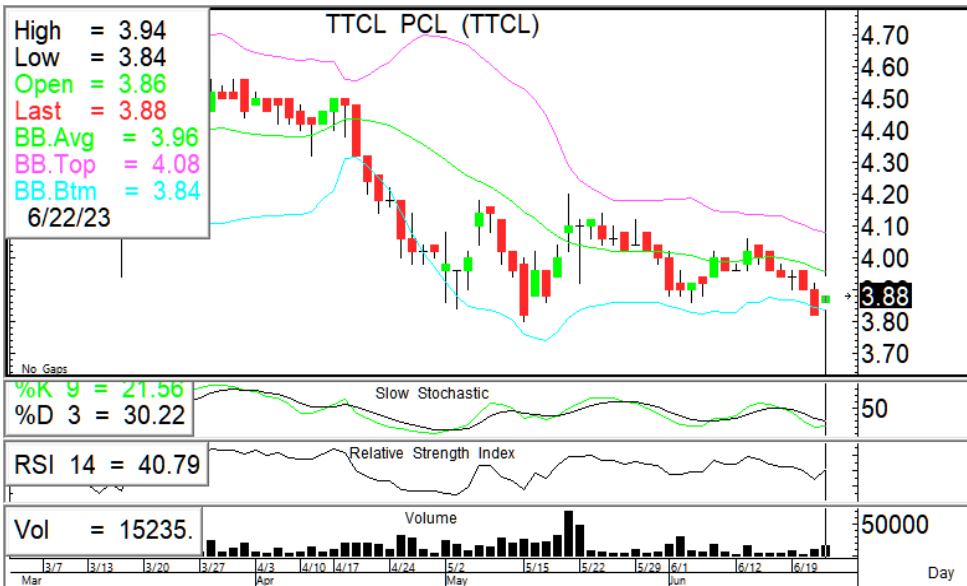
High = 3.94
Low = 3.84
Open = 3.86
Last = 3.88
BB.Avg = 3.96
BB.Top = 4.08
BB.Btm = 3.84
6/22/23

TTCL PCL (TTCL)

4.70
4.60
4.50
4.40
4.30
4.20
4.10
4.00
3.88
3.80
3.70

No Gaps

%K 9 = 21.56
%D 3 = 30.22
Slow Stochastic
50

RSI 14 = 40.79
Relative Strength Index

Vol = 15235.
Volume
50000

3/7 3/13 3/20 3/27 4/3 4/10 4/17 4/24 5/2 5/15 5/22 5/29 6/1 6/12 6/19
Mar Apr May Jun
Day